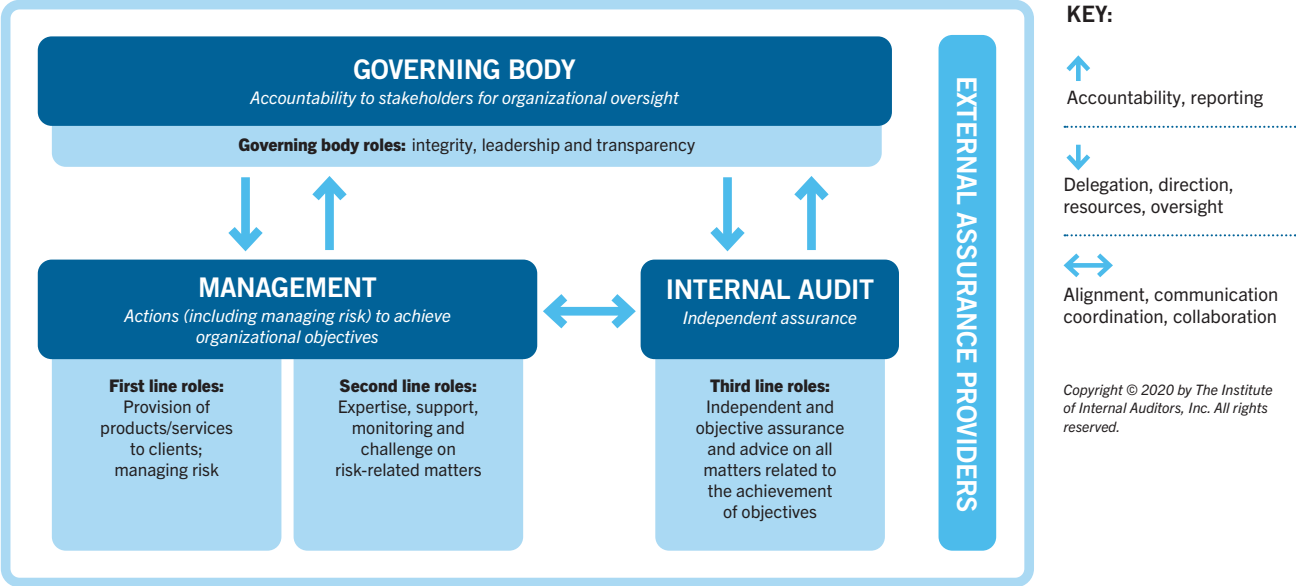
GOVERNING BODY
Accountability to stakeholders for organizational oversight

Governing body roles: integrity, leadership and transparency

MANAGEMENT
Actions (including managing risk) to achieve organizational objectives

First line roles:
Provision of products/services to clients; managing risk

Second line roles:
Expertise, support, monitoring and challenge on risk-related matters

INTERNAL AUDIT
Independent assurance

Third line roles:
Independent and objective assurance and advice on all matters related to the achievement of objectives

EXTERNAL ASSURANCE PROVIDERS

KEY:

Accountability, reporting

Delegation, direction, resources, oversight

Alignment, communication coordination, collaboration

Copyright © 2020 by The Institute of Internal Auditors, Inc. All rights reserved.